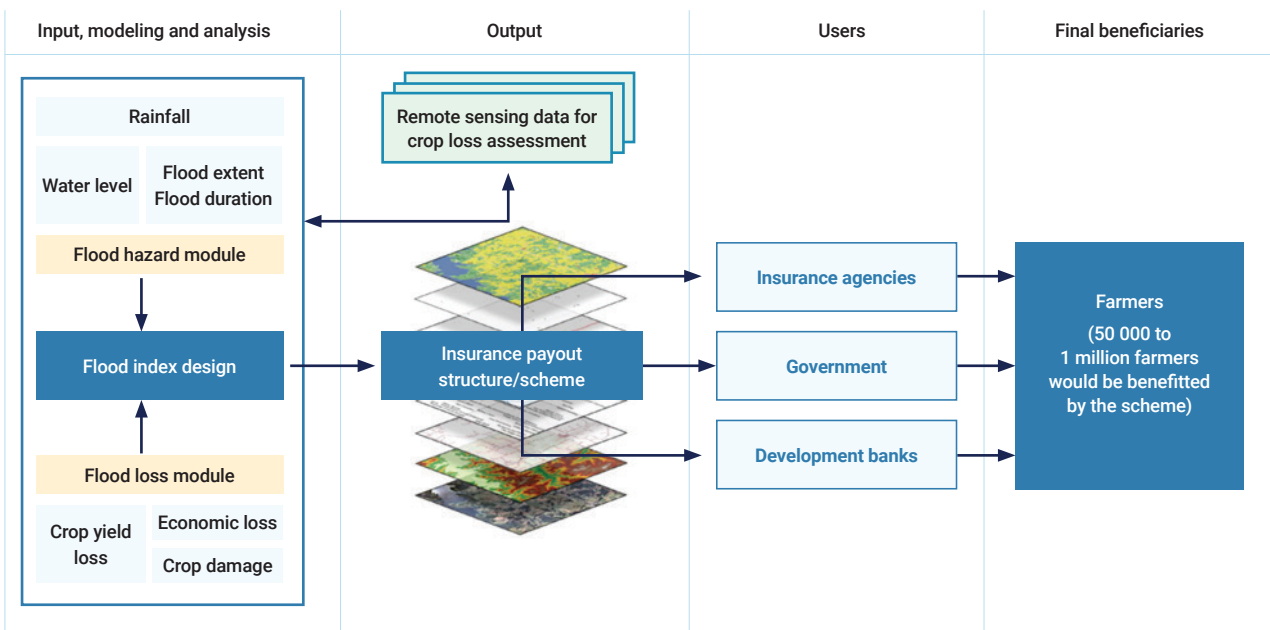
Input, modeling and analysis

Output

Users

Final beneficiaries

Rainfall

Water level

Flood extent
Flood duration

Flood hazard module

Flood index design

Flood loss module

Crop yield loss

Economic loss

Crop damage

Remote sensing data for crop loss assessment

Insurance payout structure/scheme

Insurance agencies

Government

Development banks

Farmers

(50 000 to 1 million farmers would be benefitted by the scheme)